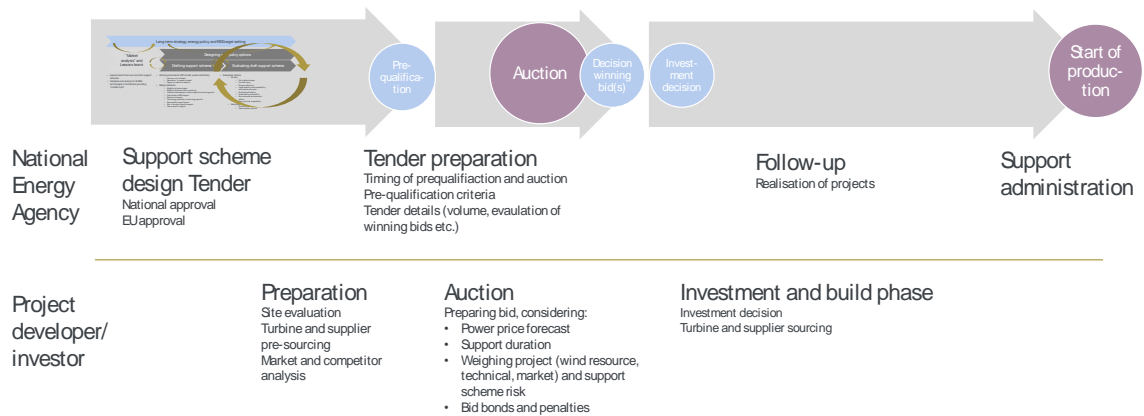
Pre-qualification

Auction

Decision winning bid(s)

Invest-ment decision

Start of produc-tion

National Energy Agency

Support scheme design Tender
National approval
EU approval

Tender preparation
Timing of prequalifiaction and auction
Pre-qualification criteria
Tender details (volume, evaulation of winning bids etc.)

Follow-up
Realisation of projects

Support administration

Project developer/ investor

Preparation
Site evaluation
Turbine and supplier pre-sourcing
Market and competitor analysis

Auction
Preparing bid, considering:
• Power price forecast
• Support duration
• Weighing project (wind resource, technical, market) and support scheme risk
• Bid bonds and penalties

Investment and build phase
Investment decision
Turbine and supplier sourcing